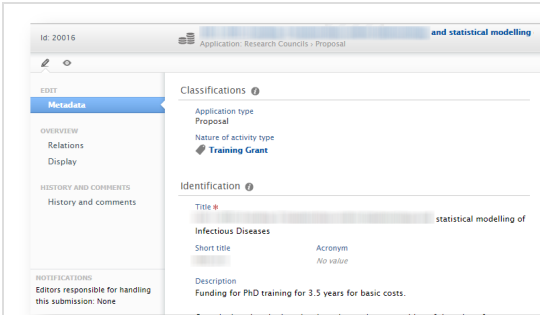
Id: 20016

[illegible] and statistical modelling
Application: Research Councils › Proposal

EDIT
Metadata

OVERVIEW
Relations
Display

HISTORY AND COMMENTS
History and comments

NOTIFICATIONS
Editors responsible for handling this submission: None

Classifications

Application type
Proposal

Nature of activity type
Training Grant

Identification

Title *
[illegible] statistical modelling of Infectious Diseases

Short title
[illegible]

Acronym
No value

Description
Funding for PhD training for 3.5 years for basic costs.

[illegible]